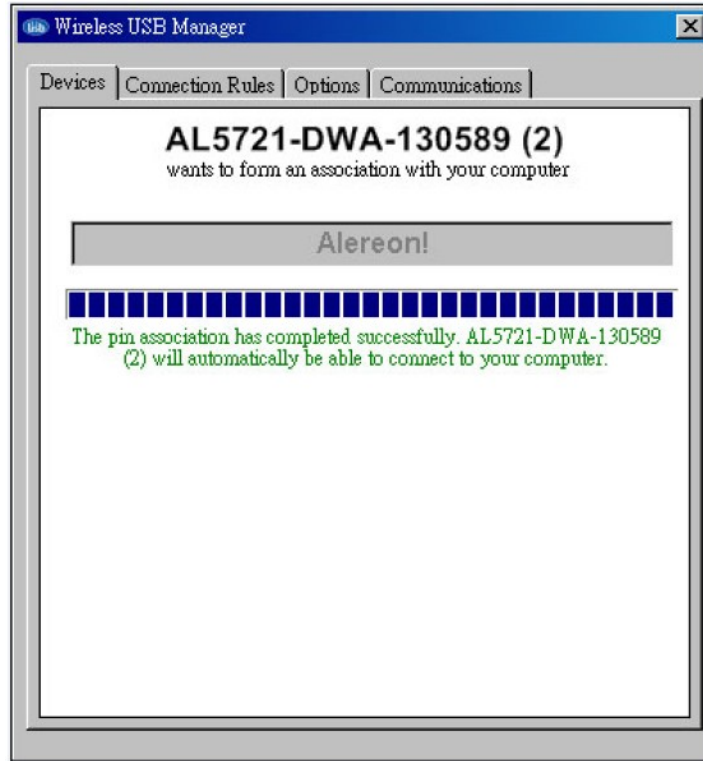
Wireless USB Manager

Devices | Connection Rules | Options | Communications

AL5721-DWA-130589 (2)
wants to form an association with your computer

Alereon!

The pin association has completed successfully. AL5721-DWA-130589 (2) will automatically be able to connect to your computer.